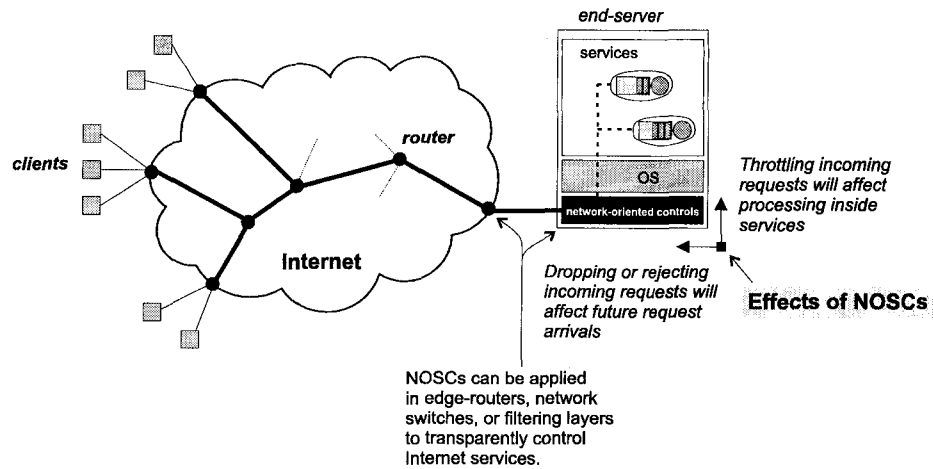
end-server

services

clients

router

OS

network-oriented controls

Internet

Throttling incoming requests will affect processing inside services

Dropping or rejecting incoming requests will affect future request arrivals

Effects of NOSCs

NOSCs can be applied in edge-routers, network switches, or filtering layers to transparently control Internet services.